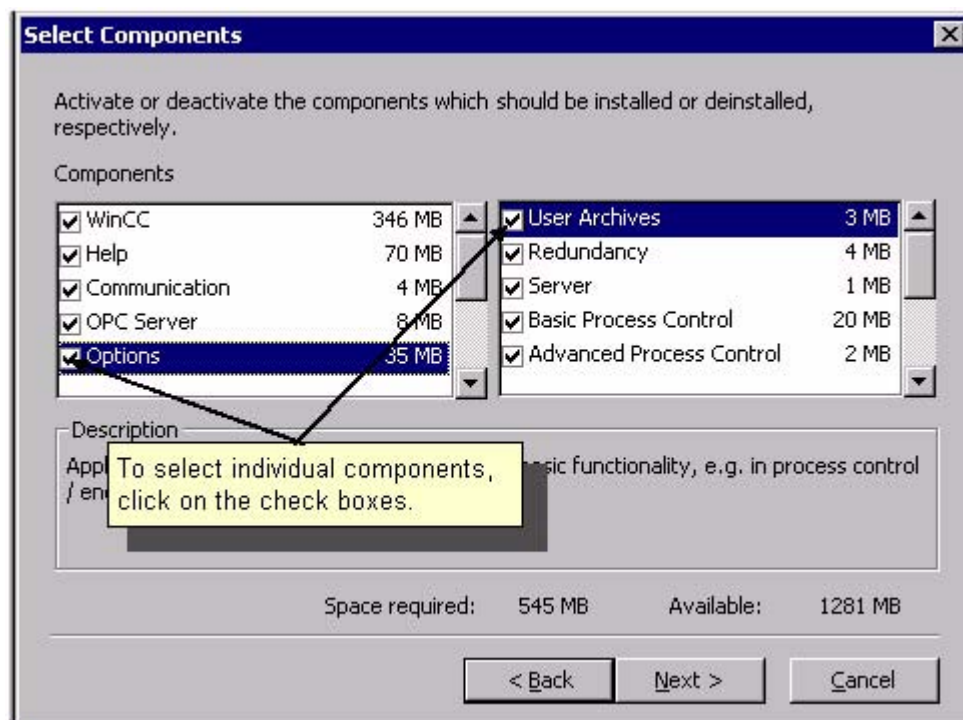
Select Components

Activate or deactivate the components which should be installed or deinstalled, respectively.

Components

| | |
|---|---|
| WinCC | 346 MB |
| Help | 70 MB |
| Communication | 4 MB |
| OPC Server | 8 MB |
| Options | 35 MB |

| | |
|---|---|
| User Archives | 3 MB |
| Redundancy | 4 MB |
| Server | 1 MB |
| Basic Process Control | 20 MB |
| Advanced Process Control | 2 MB |

Description
Appl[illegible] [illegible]sic functionality, e.g. in process control / en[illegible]

To select individual components, click on the check boxes.

Space required: 545 MB Available: 1281 MB

< Back Next > Cancel